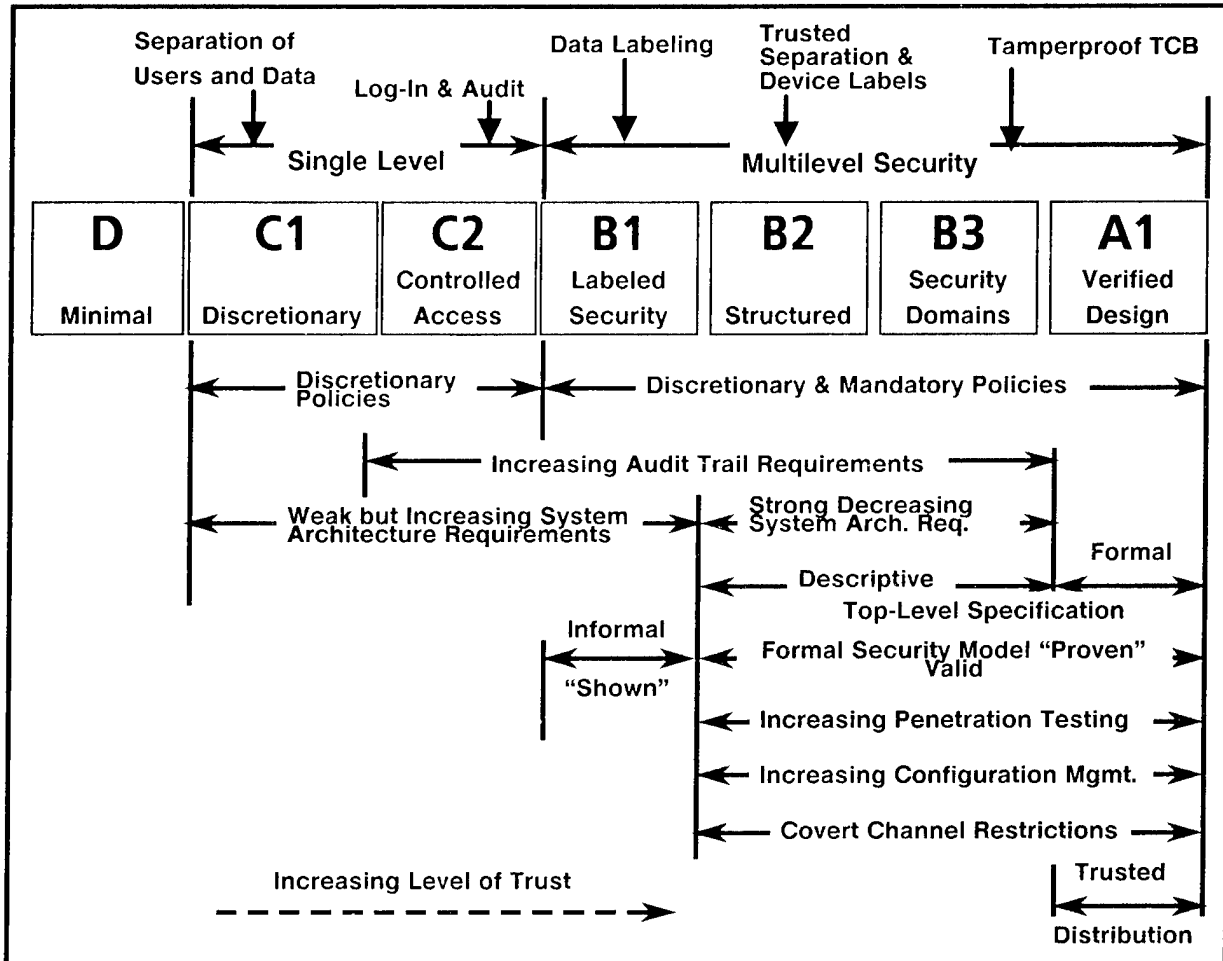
Separation of Users and Data

Log-In & Audit

Data Labeling

Trusted Separation & Device Labels

Tamperproof TCB

Single Level

Multilevel Security

| D | C1 | C2 | B1 | B2 | B3 | A1 |
|---|---|---|---|---|---|---|
| Minimal | Discretionary | Controlled Access | Labeled Security | Structured | Security Domains | Verified Design |

Discretionary Policies

Discretionary & Mandatory Policies

Increasing Audit Trail Requirements

Weak but Increasing System Architecture Requirements

Strong Decreasing System Arch. Req.

Formal

Descriptive

Top-Level Specification

Informal

"Shown"

Formal Security Model "Proven" Valid

Increasing Penetration Testing

Increasing Configuration Mgmt.

Covert Channel Restrictions

Increasing Level of Trust

Trusted

Distribution